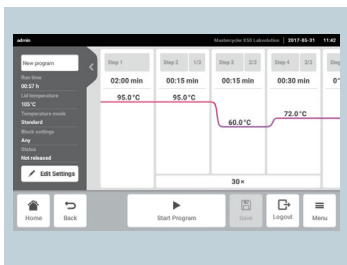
admin Mastercycler X50 Laboratory | 2017-05-31 | 11:42

New program

Run time
00:57 h
Lid temperature
105°C
Temperature mode
Standard
Block settings
Any
Status
Not released

Edit Settings

Step 1
02:00 min
95.0°C

Step 2 1/3
00:15 min
95.0°C

Step 3 2/3
00:15 min
60.0°C

Step 4 2/3
00:30 min
72.0°C

Step
0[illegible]

30×

Home
Back
Start Program
Save
Logout
Menu